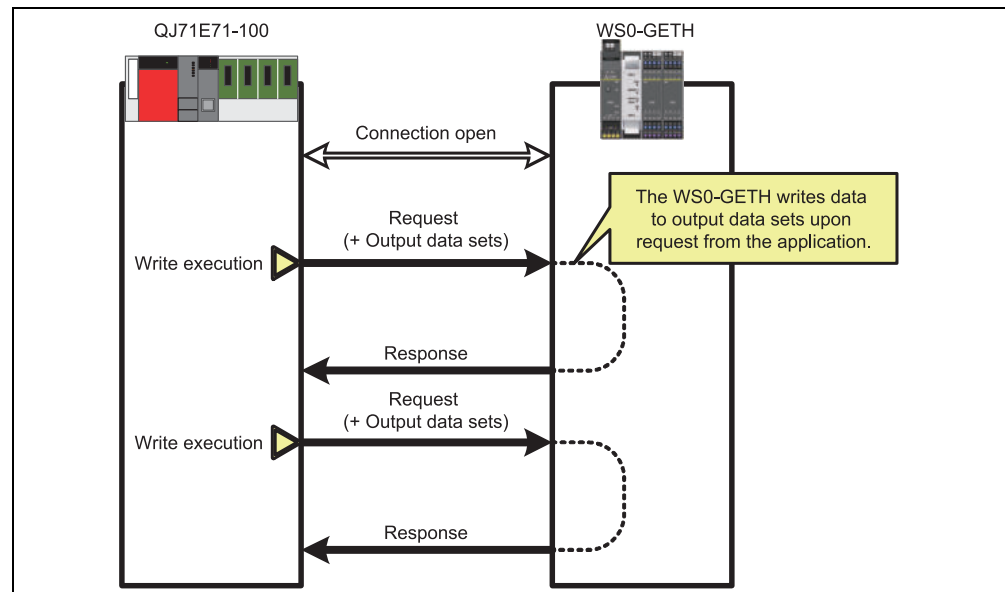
QJ71E71-100

WS0-GETH

Connection open

The WS0-GETH writes data to output data sets upon request from the application.

Request
(+ Output data sets)

Write execution

Response

Request
(+ Output data sets)

Write execution

Response